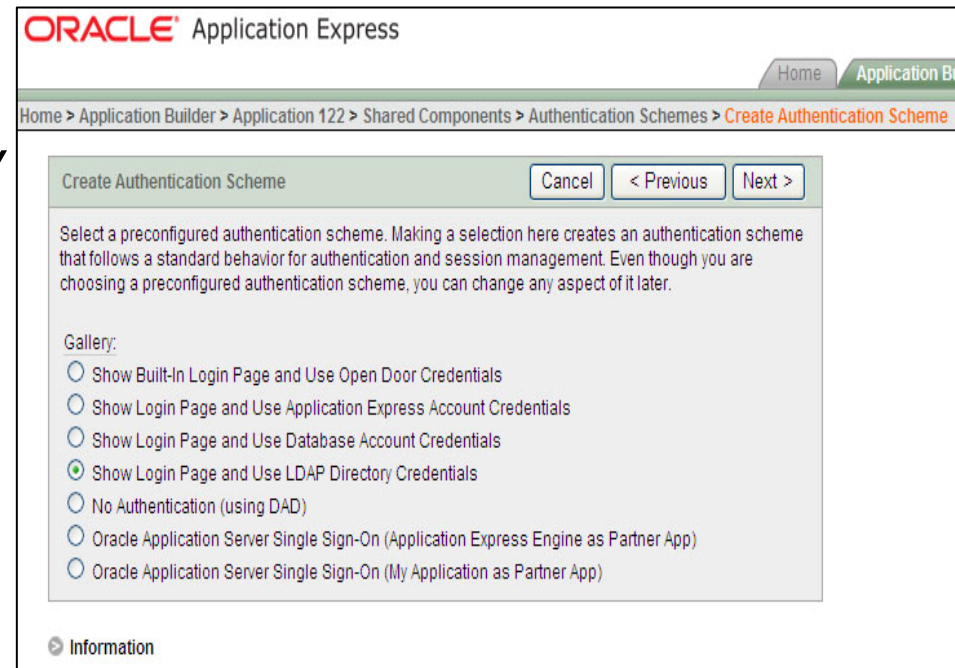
ORACLE® Application Express

Home | Application Bu

Home > Application Builder > Application 122 > Shared Components > Authentication Schemes > Create Authentication Scheme

Create Authentication Scheme

Cancel | < Previous | Next >

Select a preconfigured authentication scheme. Making a selection here creates an authentication scheme that follows a standard behavior for authentication and session management. Even though you are choosing a preconfigured authentication scheme, you can change any aspect of it later.

Gallery:

Show Built-In Login Page and Use Open Door Credentials

Show Login Page and Use Application Express Account Credentials

Show Login Page and Use Database Account Credentials

Show Login Page and Use LDAP Directory Credentials

No Authentication (using DAD)

Oracle Application Server Single Sign-On (Application Express Engine as Partner App)

Oracle Application Server Single Sign-On (My Application as Partner App)

Information